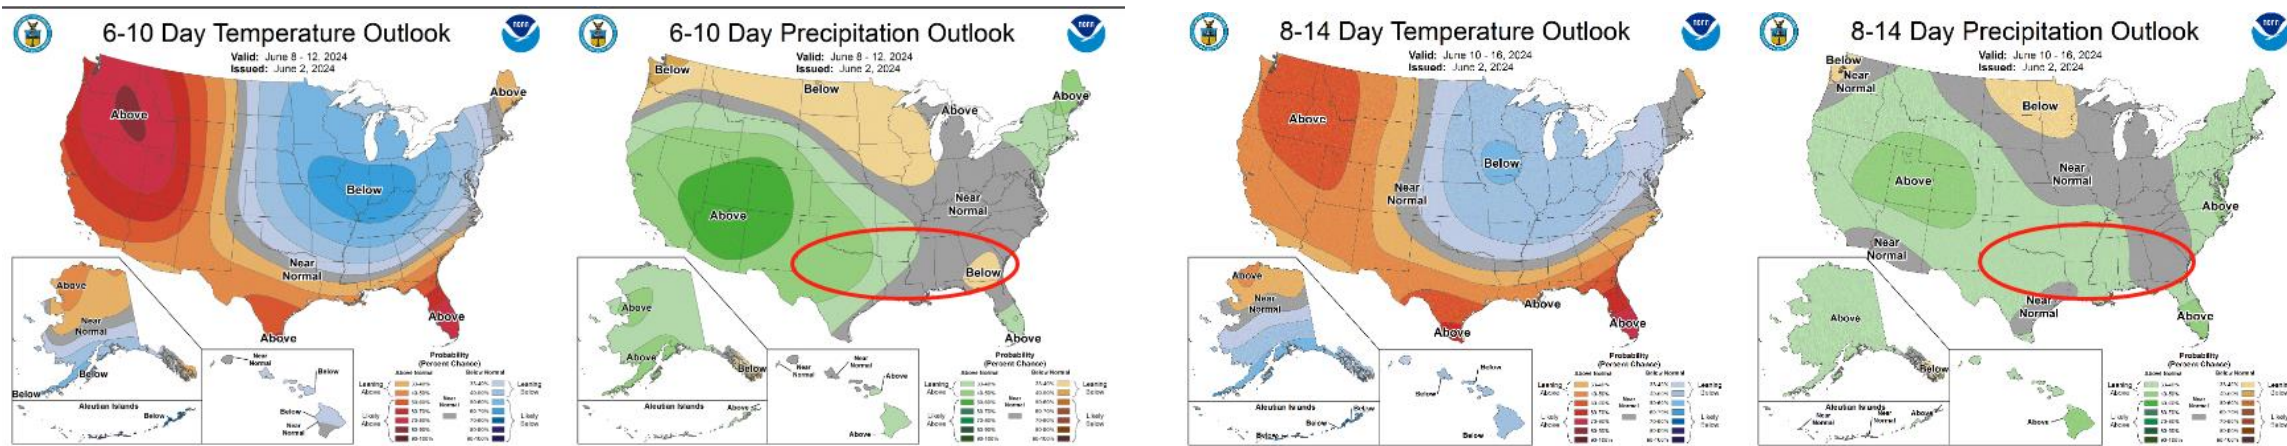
6-10 Day Temperature Outlook
Valid: June 8 - 12, 2024
Issued: June 2, 2024

Above
Above
Below
Near Normal
Above
Above
Above
Near Normal
Below
Below
Aleutian Islands
Below
Near Normal
Below
Below
Near Normal
Probability (Percent Chance)
Above Normal
Below Normal
Leaning Above
Likely Above
Near Normal
Leaning Below
Likely Below

6-10 Day Precipitation Outlook
Valid: June 8 - 12, 2024
Issued: June 2, 2024

Below
Below
Above
Above
Near Normal
Above
Below
Above
Above
Above
Below
Aleutian Islands
Above
Near Normal
Near Normal
Above
Above
Probability (Percent Chance)
Above Normal
Below Normal
Leaning Above
Likely Above
Near Normal
Leaning Below
Likely Below

8-14 Day Temperature Outlook
Valid: June 10 - 16, 2024
Issued: June 2, 2024

Above
Below
Near Normal
Above
Above
Above
Above
Near Normal
Aleutian Islands
Below
Below
Below
Below
Below
Below
Probability (Percent Chance)
Above Normal
Below Normal
Leaning Above
Likely Above
Near Normal
Leaning Below
Likely Below

8-14 Day Precipitation Outlook
Valid: June 10 - 16, 2024
Issued: June 2, 2024

Below
Near Normal
Below
Above
Near Normal
Above
Near Normal
Near Normal
Above
Above
Below
Aleutian Islands
Near Normal
Near Normal
Above
Above
Probability (Percent Chance)
Above Normal
Below Normal
Leaning Above
Likely Above
Near Normal
Leaning Below
Likely Below